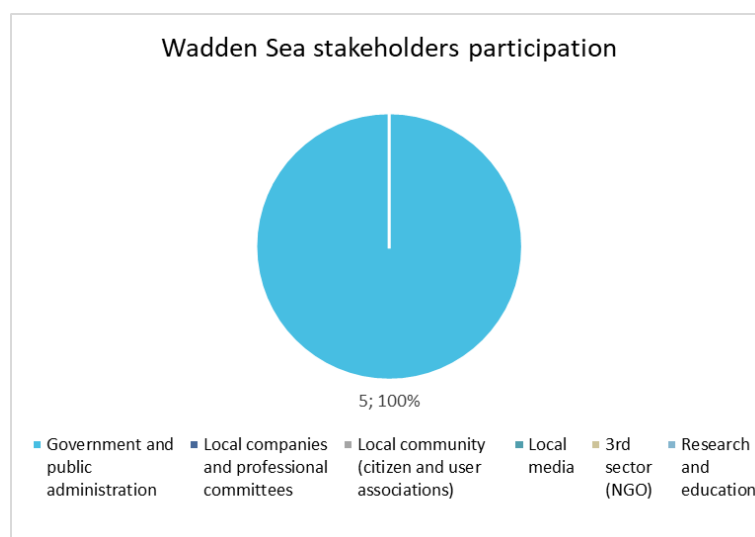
Wadden Sea stakeholders participation

5; 100%

Government and public administration
Local companies and professional committees
Local community (citizen and user associations)
Local media
3rd sector (NGO)
Research and education